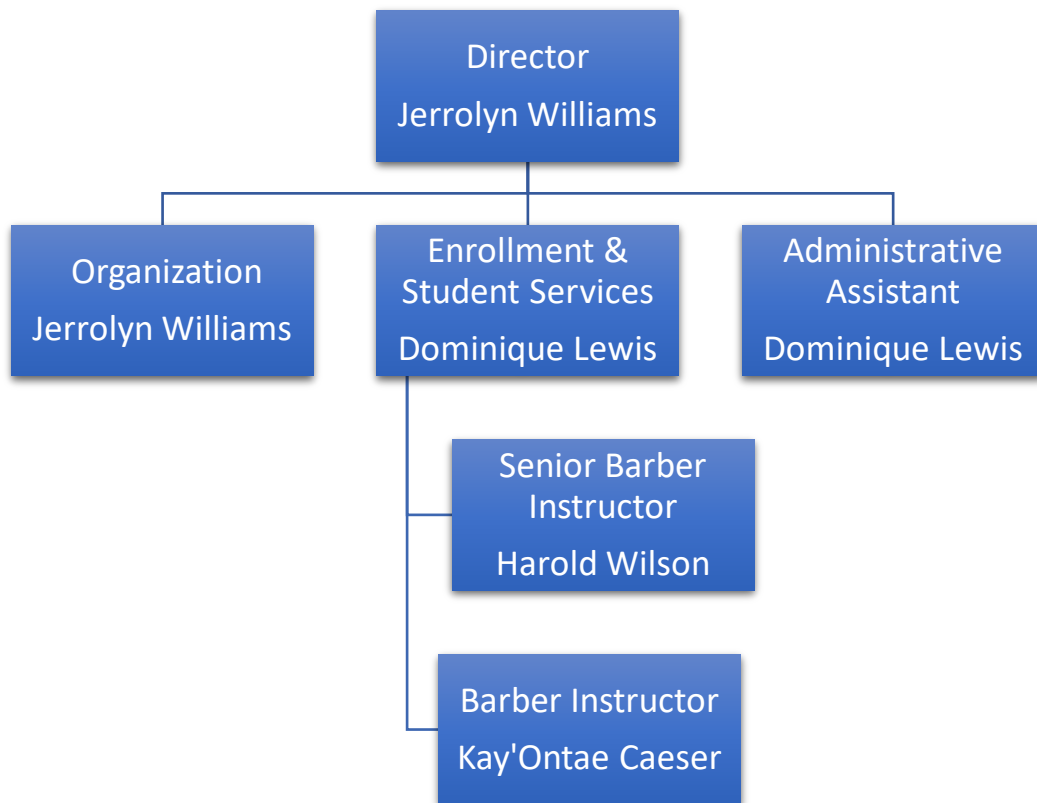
Director
Jerrolyn Williams

Organization
Jerrolyn Williams

Enrollment & Student Services
Dominique Lewis

Administrative Assistant
Dominique Lewis

Senior Barber Instructor
Harold Wilson

Barber Instructor
Kay'Ontae Caeser